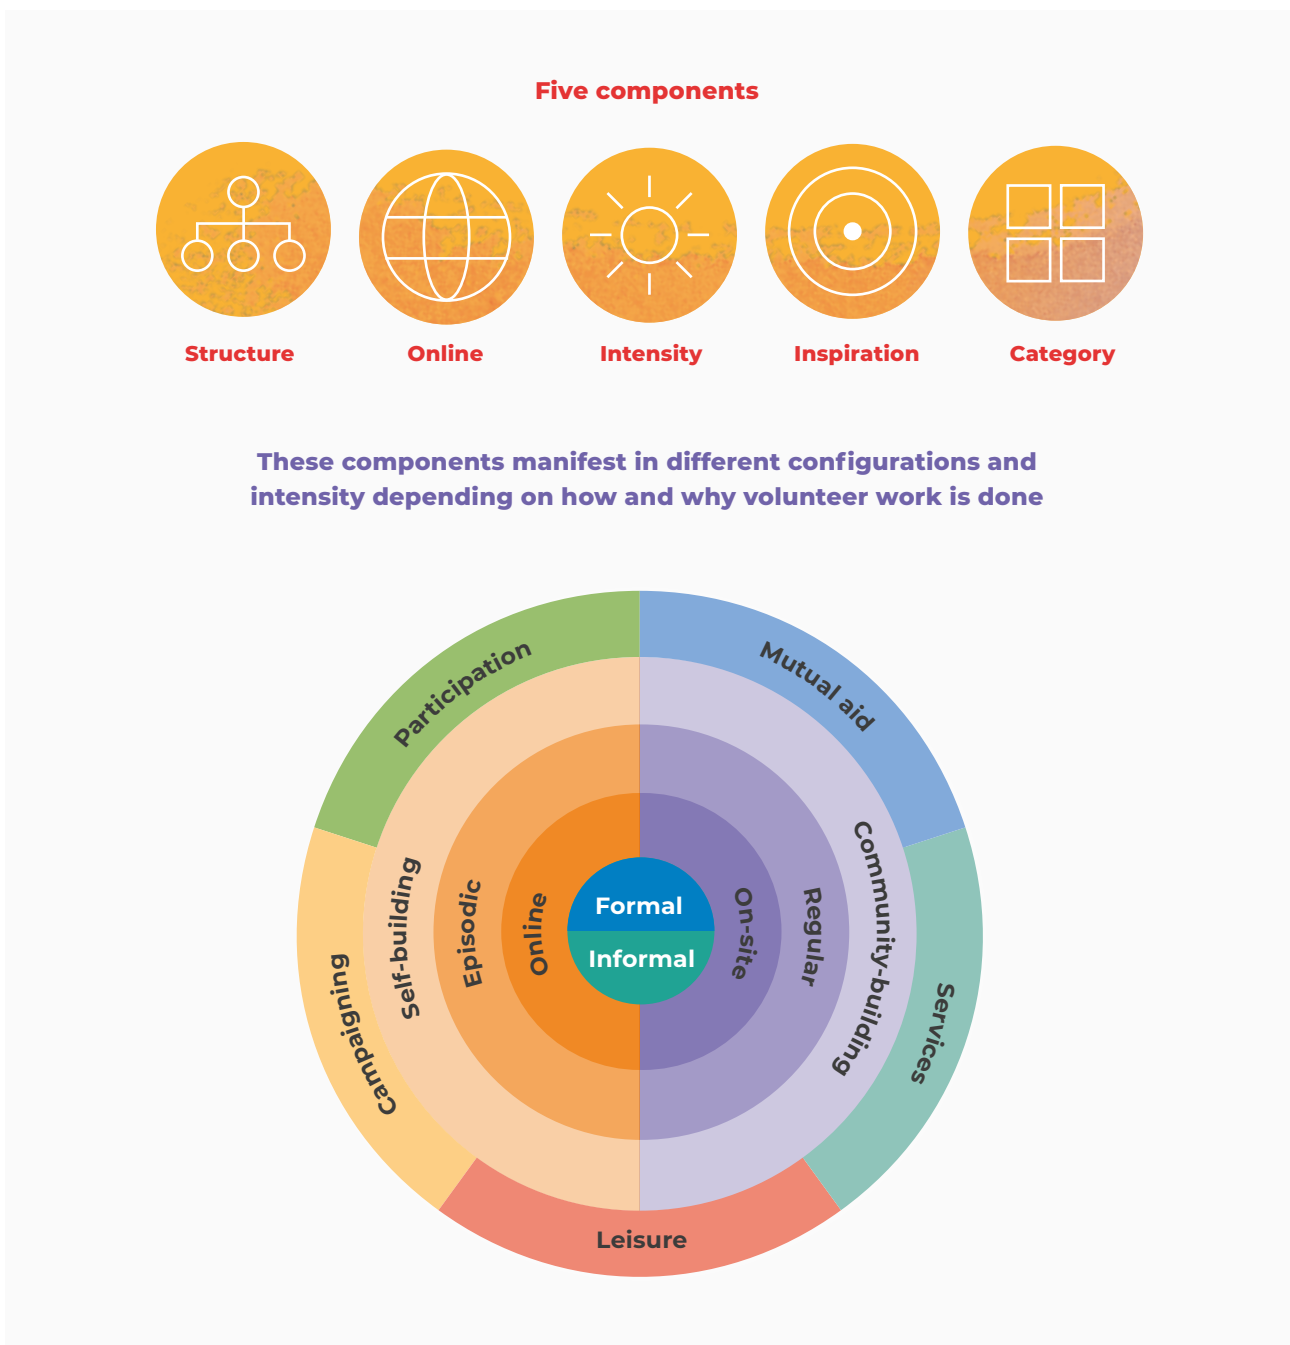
Five components

Structure

Online

Intensity

Inspiration

Category

These components manifest in different configurations and intensity depending on how and why volunteer work is done

Participation

Mutual aid

Campaigning

Self-building

Episodic

Online

Formal

Informal

On-site

Regular

Community-building

Services

Leisure